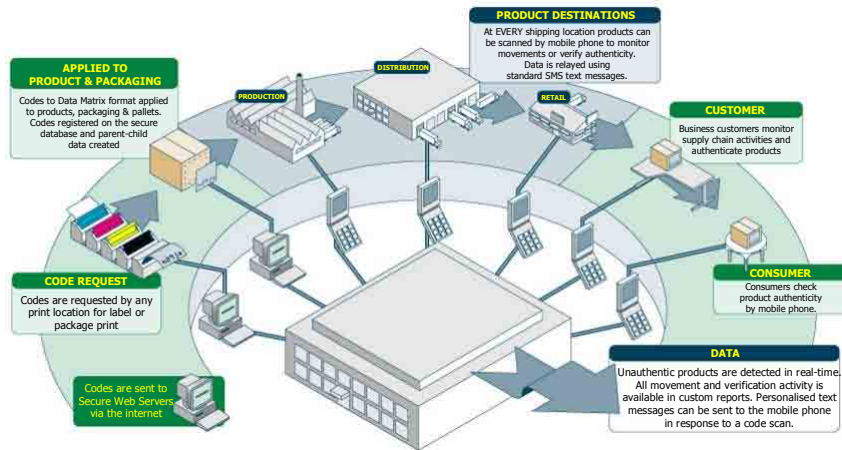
PRODUCT DESTINATIONS

At EVERY shipping location products can be scanned by mobile phone to monitor movements or verify authenticity. Data is relayed using standard SMS text messages.

APPLIED TO PRODUCT & PACKAGING

Codes to Data Matrix format applied to products, packaging & pallets. Codes registered on the secure database and parent-child data created

PRODUCTION

DISTRIBUTION

RETAIL

CUSTOMER

Business customers monitor supply chain activities and authenticate products

CODE REQUEST

Codes are requested by any print location for label or package print

CONSUMER

Consumers check product authenticity by mobile phone.

DATA

Unauthentic products are detected in real-time. All movement and verification activity is available in custom reports. Personalised text messages can be sent to the mobile phone in response to a code scan.

Codes are sent to Secure Web Servers via the internet